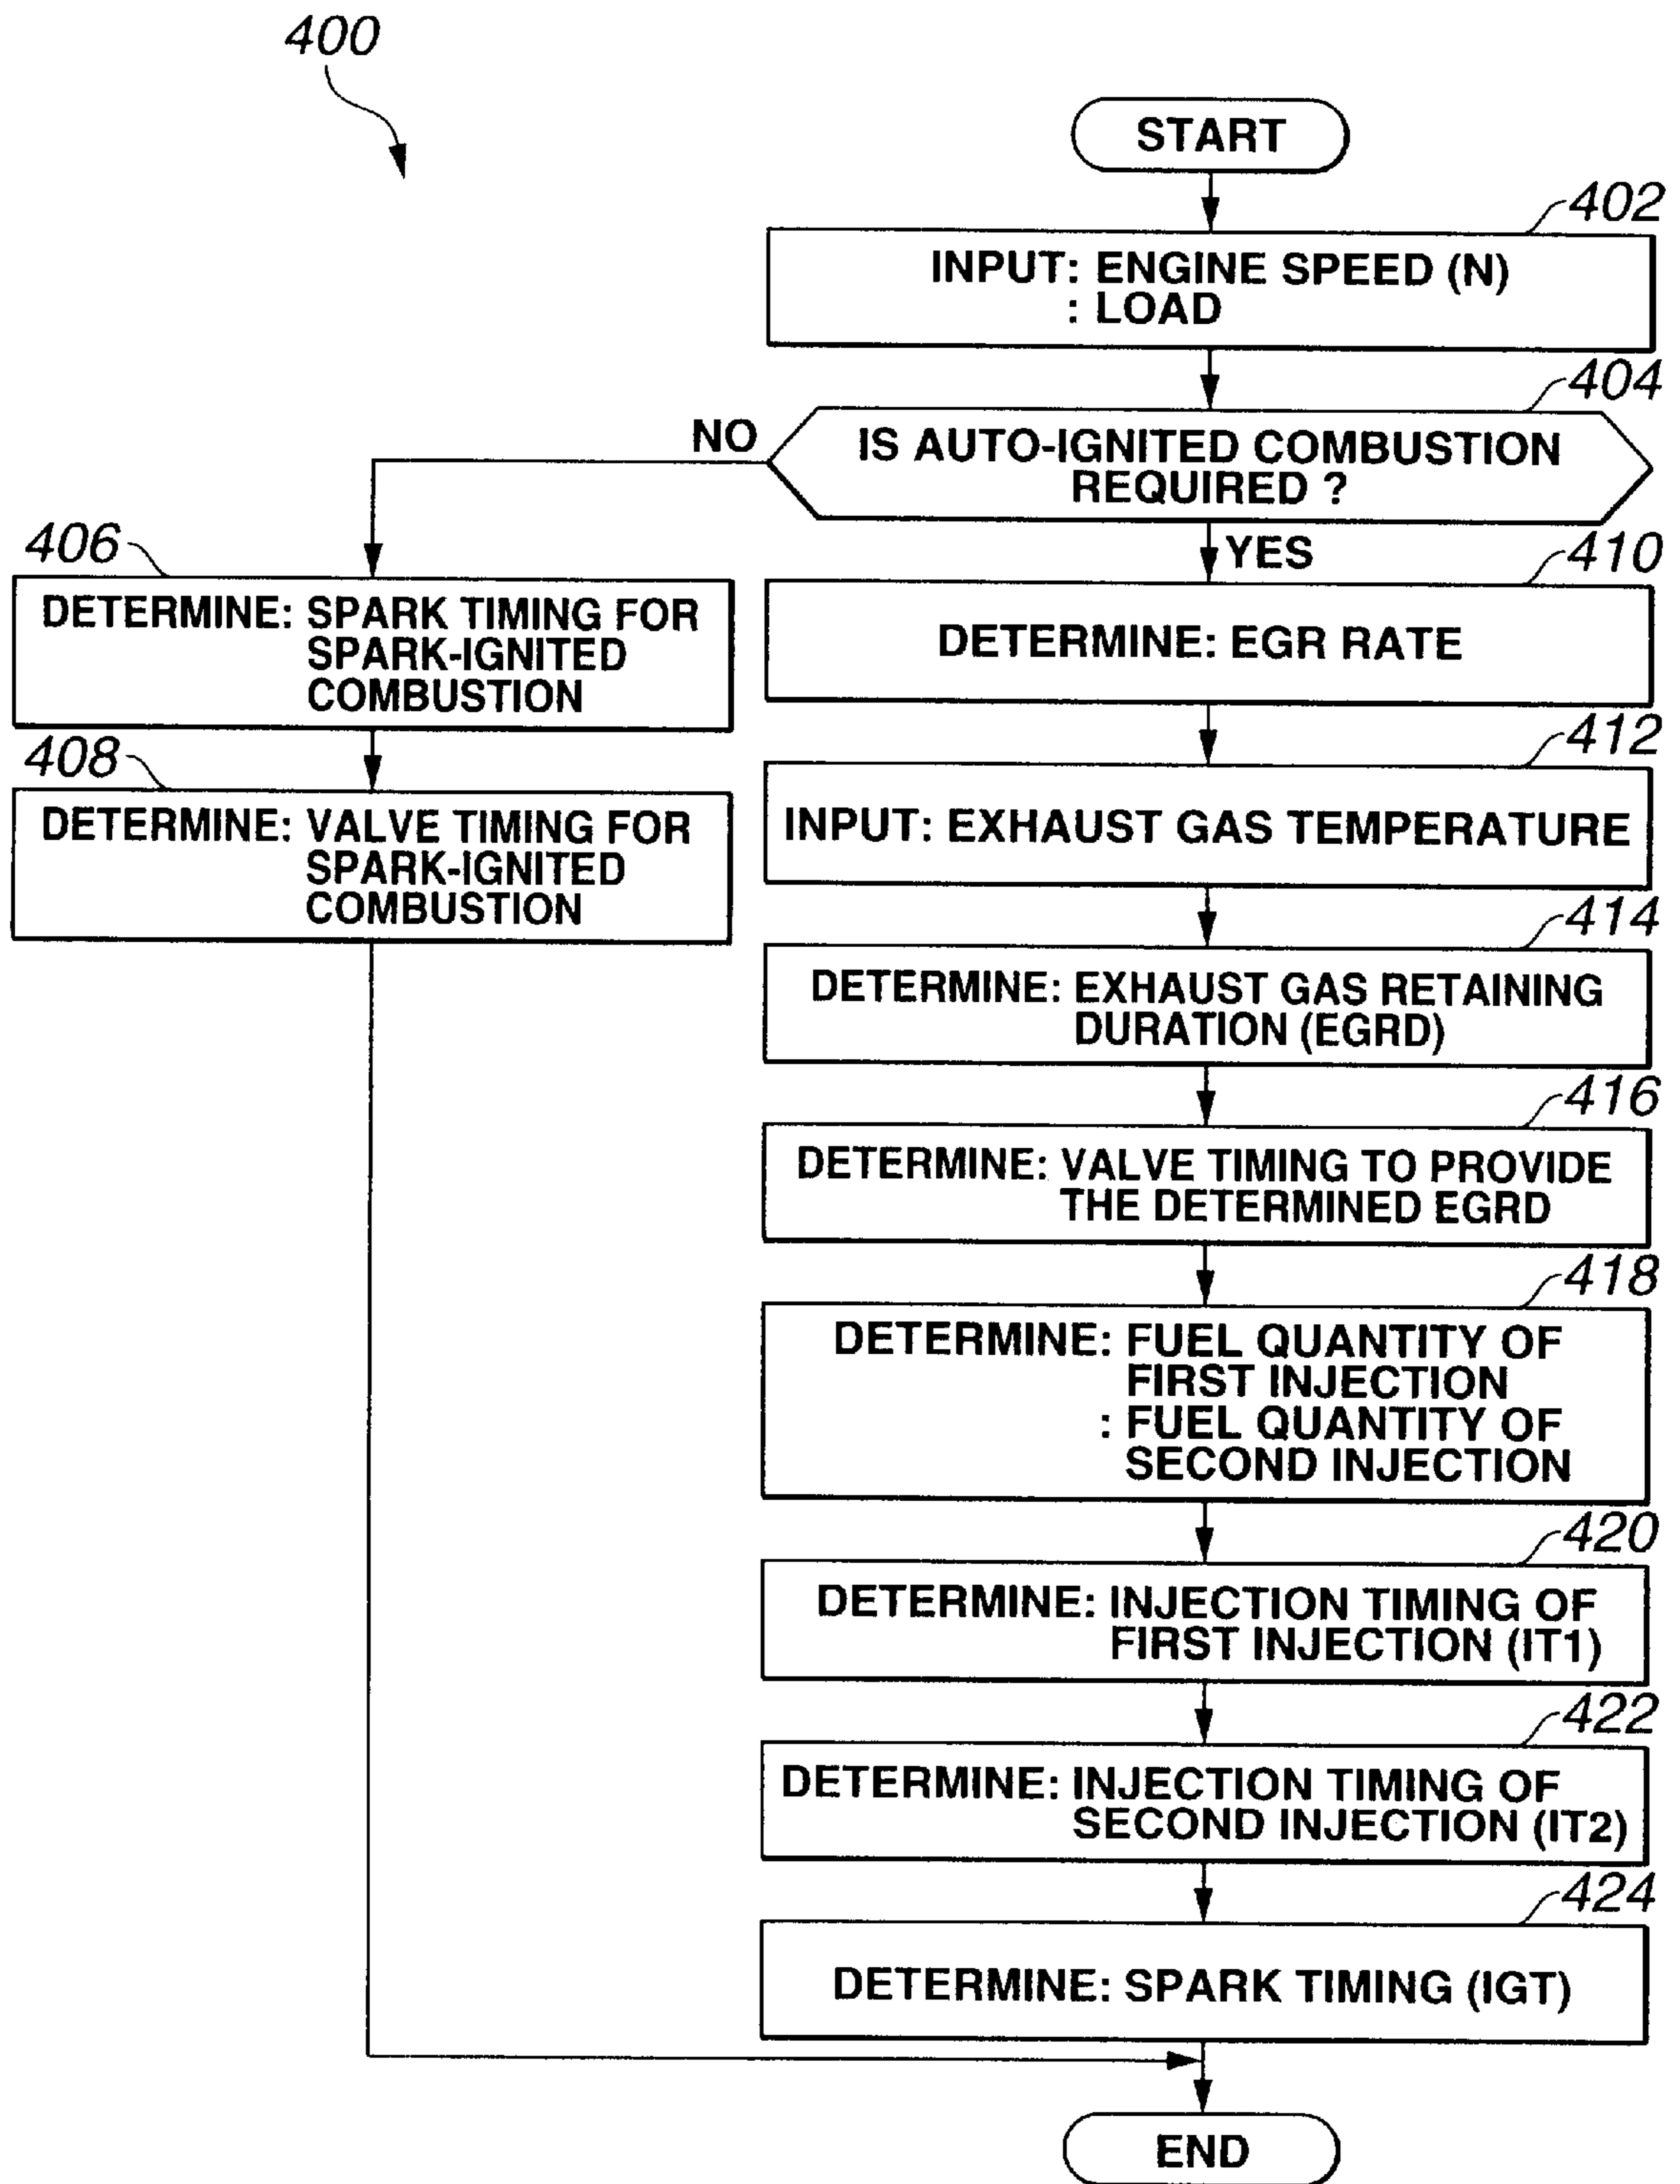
400

START

402

INPUT: ENGINE SPEED (N)
: LOAD

404

IS AUTO-IGNITED COMBUSTION REQUIRED ?

NO

YES

406

DETERMINE: SPARK TIMING FOR SPARK-IGNITED COMBUSTION

408

DETERMINE: VALVE TIMING FOR SPARK-IGNITED COMBUSTION

410

DETERMINE: EGR RATE

412

INPUT: EXHAUST GAS TEMPERATURE

414

DETERMINE: EXHAUST GAS RETAINING DURATION (EGRD)

416

DETERMINE: VALVE TIMING TO PROVIDE THE DETERMINED EGRD

418

DETERMINE: FUEL QUANTITY OF FIRST INJECTION
: FUEL QUANTITY OF SECOND INJECTION

420

DETERMINE: INJECTION TIMING OF FIRST INJECTION (IT1)

422

DETERMINE: INJECTION TIMING OF SECOND INJECTION (IT2)

424

DETERMINE: SPARK TIMING (IGT)

END